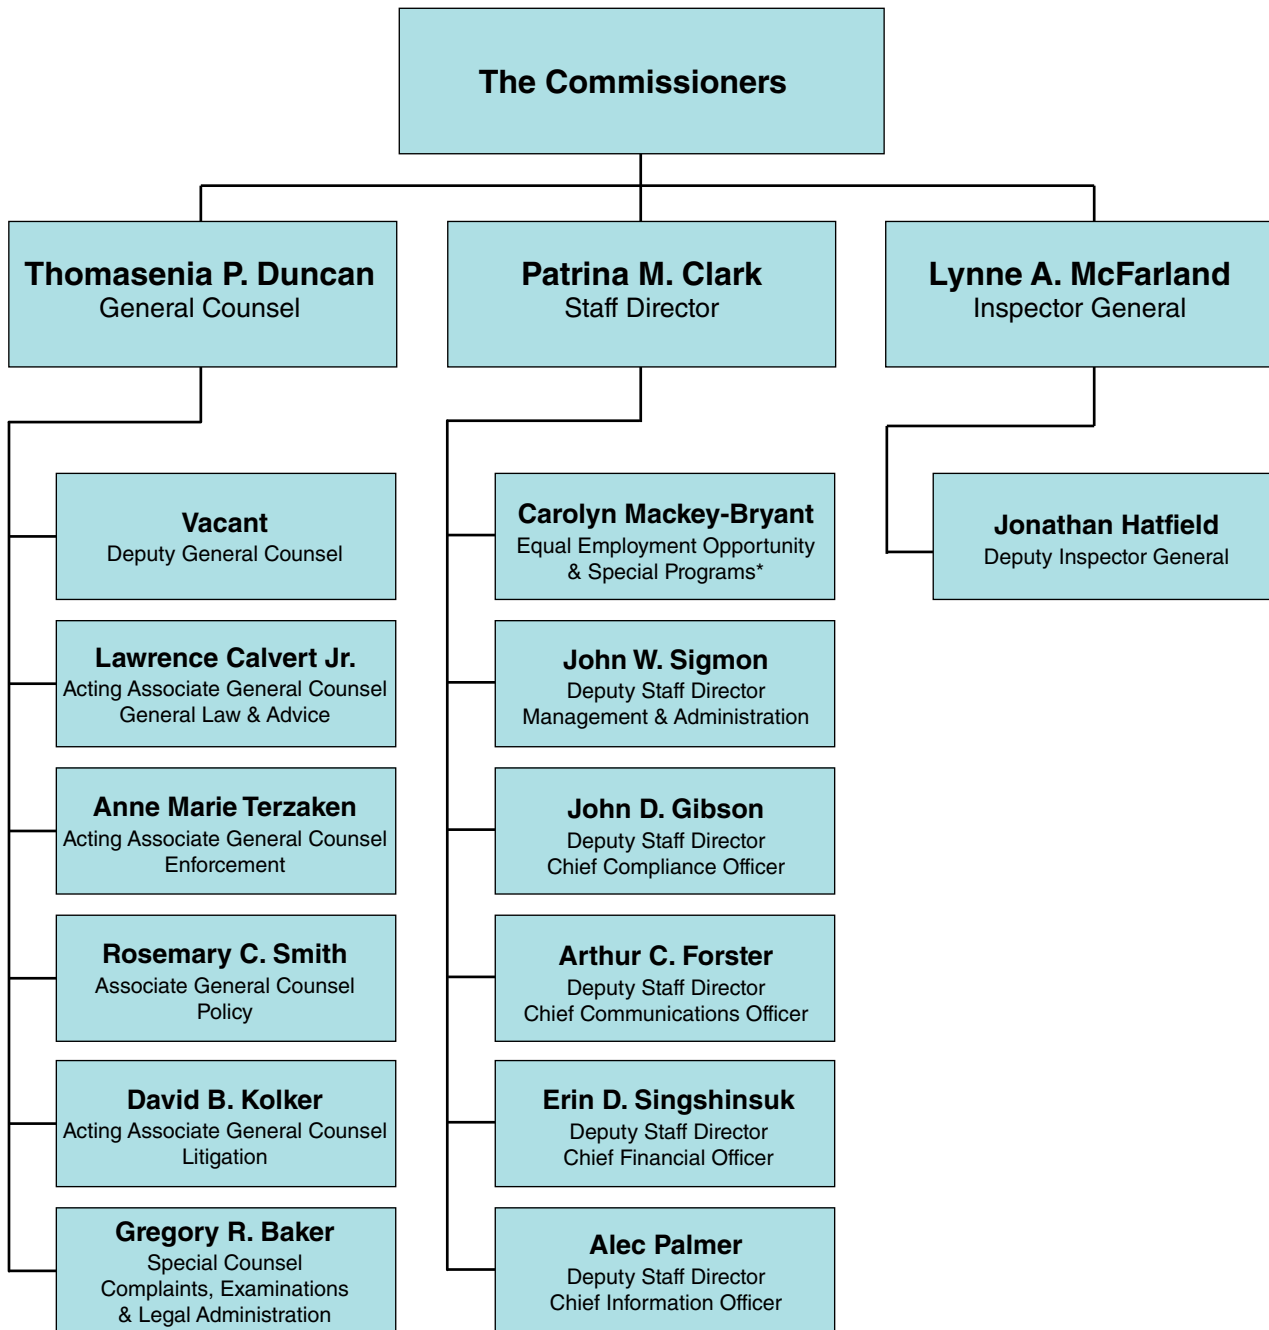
The Commissioners

Thomasenia P. Duncan
General Counsel

Patrina M. Clark
Staff Director

Lynne A. McFarland
Inspector General

Vacant
Deputy General Counsel

Lawrence Calvert Jr.
Acting Associate General Counsel
General Law & Advice

Anne Marie Terzaken
Acting Associate General Counsel
Enforcement

Rosemary C. Smith
Associate General Counsel
Policy

David B. Kolker
Acting Associate General Counsel
Litigation

Gregory R. Baker
Special Counsel
Complaints, Examinations
& Legal Administration

Carolyn Mackey-Bryant
Equal Employment Opportunity
& Special Programs*

John W. Sigmon
Deputy Staff Director
Management & Administration

John D. Gibson
Deputy Staff Director
Chief Compliance Officer

Arthur C. Forster
Deputy Staff Director
Chief Communications Officer

Erin D. Singshinsuk
Deputy Staff Director
Chief Financial Officer

Alec Palmer
Deputy Staff Director
Chief Information Officer

Jonathan Hatfield
Deputy Inspector General